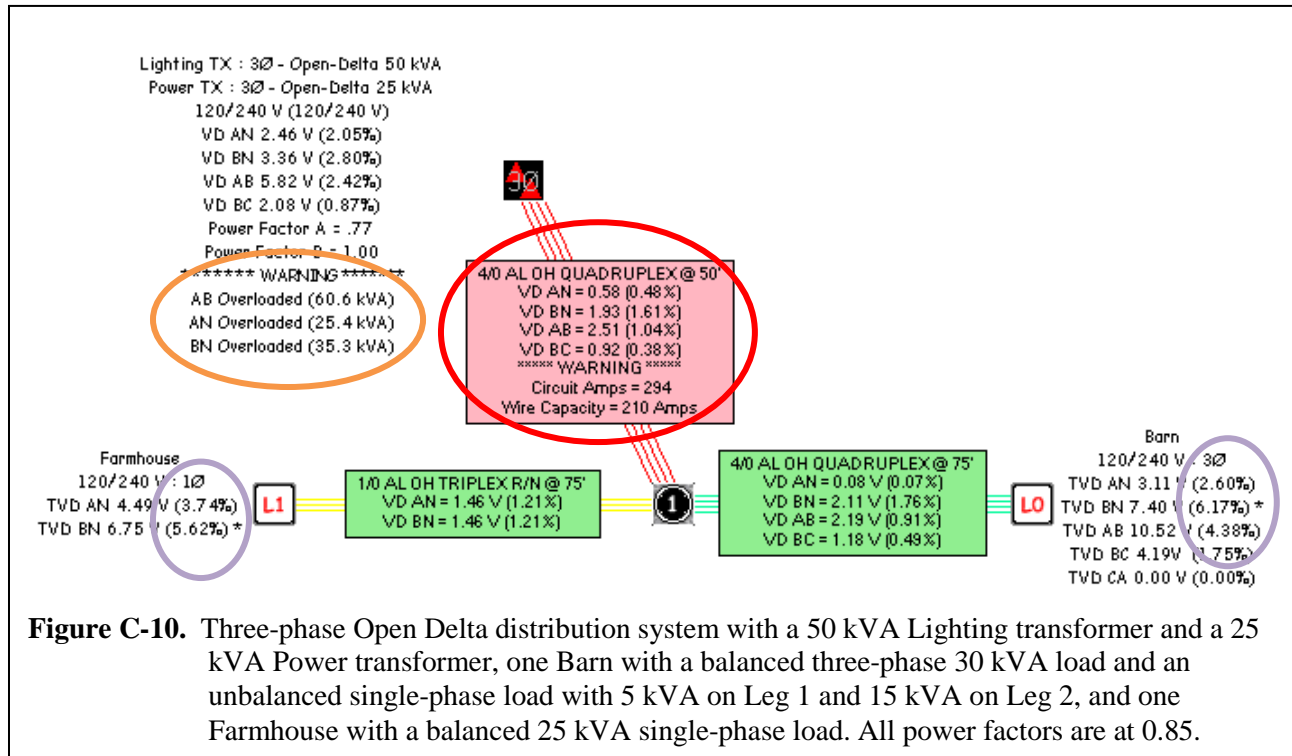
Lighting TX : 3Ø - Open-Delta 50 kVA
Power TX : 3Ø - Open-Delta 25 kVA
120/240 V (120/240 V)
VD AN 2.46 V (2.05%)
VD BN 3.36 V (2.80%)
VD AB 5.82 V (2.42%)
VD BC 2.08 V (0.87%)
Power Factor A = .77
Power Factor B = 1.00
******* WARNING *******
AB Overloaded (60.6 kVA)
AN Overloaded (25.4 kVA)
BN Overloaded (35.3 kVA)

3Ø

4/0 AL OH QUADRUPLEX @ 50'
VD AN = 0.58 (0.48%)
VD BN = 1.93 (1.61%)
VD AB = 2.51 (1.04%)
VD BC = 0.92 (0.38%)
***** WARNING *****
Circuit Amps = 294
Wire Capacity = 210 Amps

Farmhouse
120/240 V : 1Ø
TVD AN 4.49 V (3.74%)
TVD BN 6.75 V (5.62%) *

L1

1/0 AL OH TRIPLEX R/N @ 75'
VD AN = 1.46 V (1.21%)
VD BN = 1.46 V (1.21%)

1

4/0 AL OH QUADRUPLEX @ 75'
VD AN = 0.08 V (0.07%)
VD BN = 2.11 V (1.76%)
VD AB = 2.19 V (0.91%)
VD BC = 1.18 V (0.49%)

L0

Barn
120/240 V : 3Ø
TVD AN 3.11 V (2.60%)
TVD BN 7.40 V (6.17%) *
TVD AB 10.52 V (4.38%)
TVD BC 4.19V (1.75%)
TVD CA 0.00 V (0.00%)

**Figure C-10.** Three-phase Open Delta distribution system with a 50 kVA Lighting transformer and a 25 kVA Power transformer, one Barn with a balanced three-phase 30 kVA load and an unbalanced single-phase load with 5 kVA on Leg 1 and 15 kVA on Leg 2, and one Farmhouse with a balanced 25 kVA single-phase load. All power factors are at 0.85.